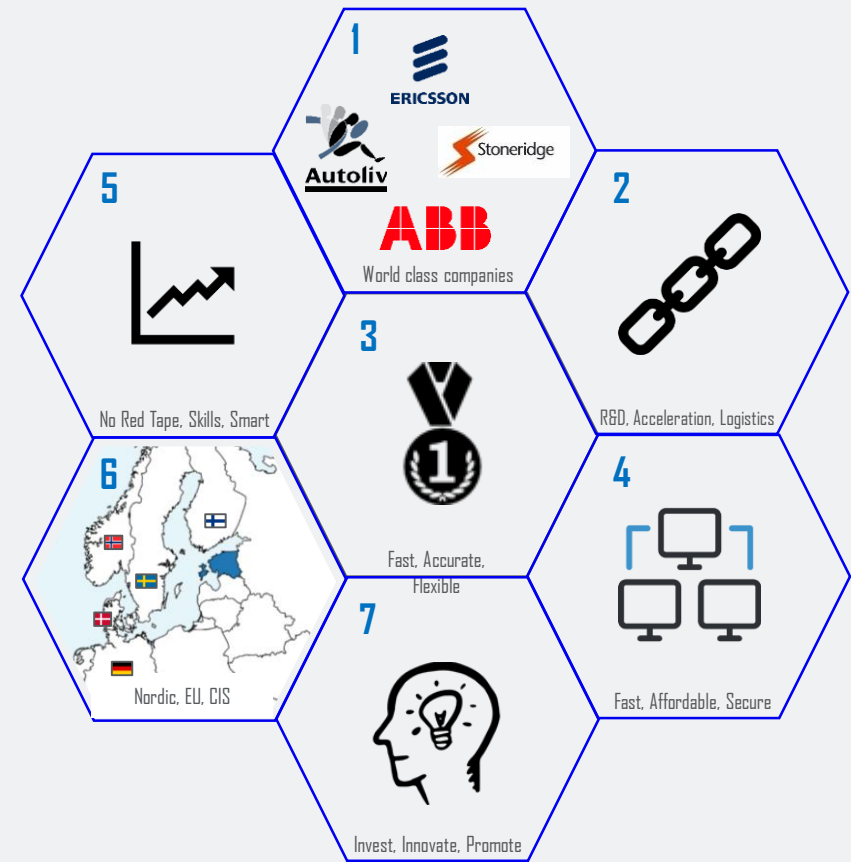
1

ERICSSON

Autoliv

Stoneridge

ABB

World class companies

2

R&D, Acceleration, Logistics

5

No Red Tape, Skills, Smart

3

1

Fast, Accurate, Flexible

4

Fast, Affordable, Secure

6

Nordic, EU, CIS

7

Invest, Innovate, Promote